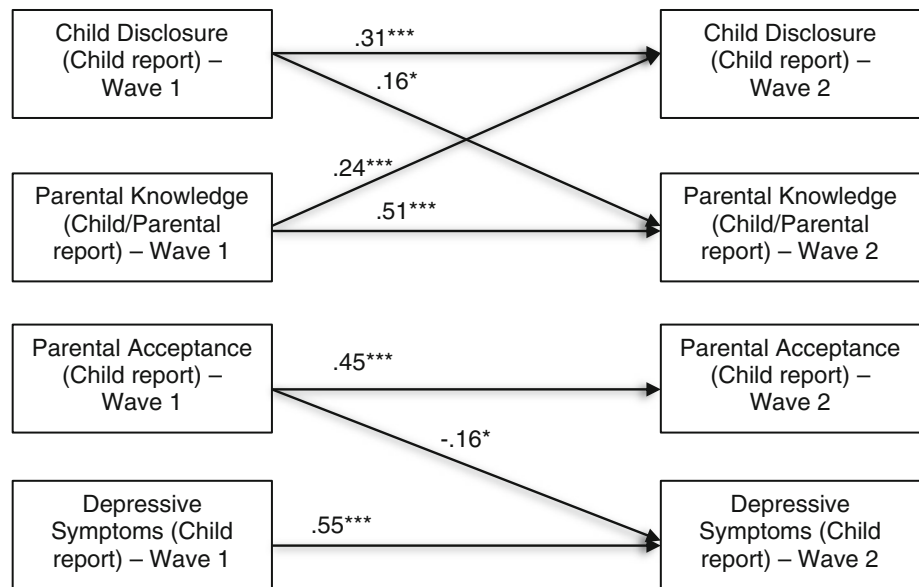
Child Disclosure (Child report) – Wave 1

.31***

.16*

Child Disclosure (Child report) – Wave 2

.24***

Parental Knowledge (Child/Parental report) – Wave 1

.51***

Parental Knowledge (Child/Parental report) – Wave 2

Parental Acceptance (Child report) – Wave 1

.45***

Parental Acceptance (Child report) – Wave 2

-.16*

Depressive Symptoms (Child report) – Wave 1

.55***

Depressive Symptoms (Child report) – Wave 2